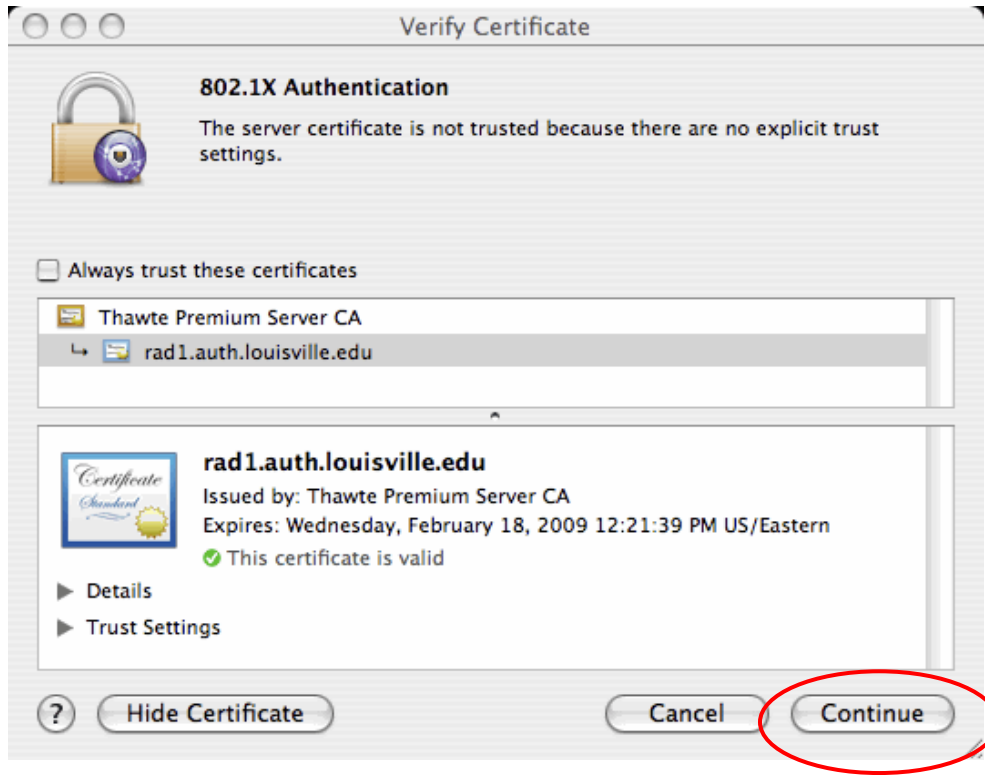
Verify Certificate

802.1X Authentication

The server certificate is not trusted because there are no explicit trust settings.

Always trust these certificates

Thawte Premium Server CA

rad1.auth.louisville.edu

Certificate Standard

rad1.auth.louisville.edu

Issued by: Thawte Premium Server CA

Expires: Wednesday, February 18, 2009 12:21:39 PM US/Eastern

This certificate is valid

Details

Trust Settings

?

Hide Certificate

Cancel

Continue